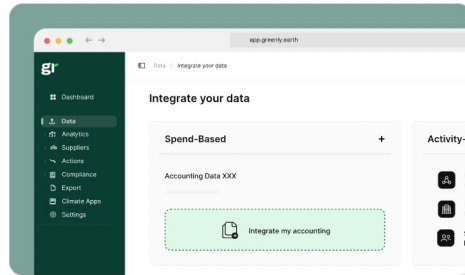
app.greenly.earth

gr

Dashboard

Data

Analytics

Suppliers

Actions

Compliance

Export

Climate Apps

Settings

Data / Integrate your data

Integrate your data

Spend-Based

+

Accounting Data XXX

Integrate my accounting

Activity-